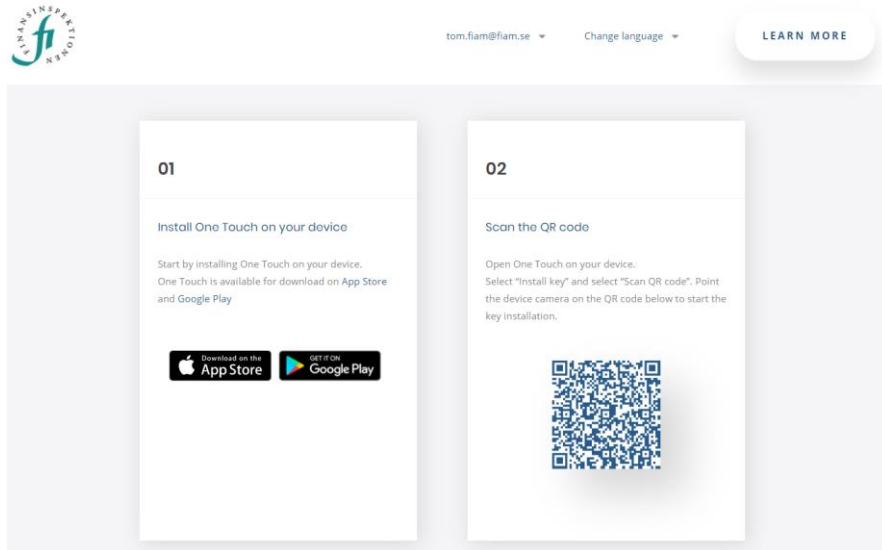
FINANSINSPEKTIONEN
fi

tom.fiam@fiam.se ▾ Change language ▾ LEARN MORE

01

Install One Touch on your device

Start by installing One Touch on your device.
One Touch is available for download on App Store and Google Play

Download on the App Store GET IT ON Google Play

02

Scan the QR code

Open One Touch on your device.
Select "Install key" and select "Scan QR code". Point the device camera on the QR code below to start the key installation.